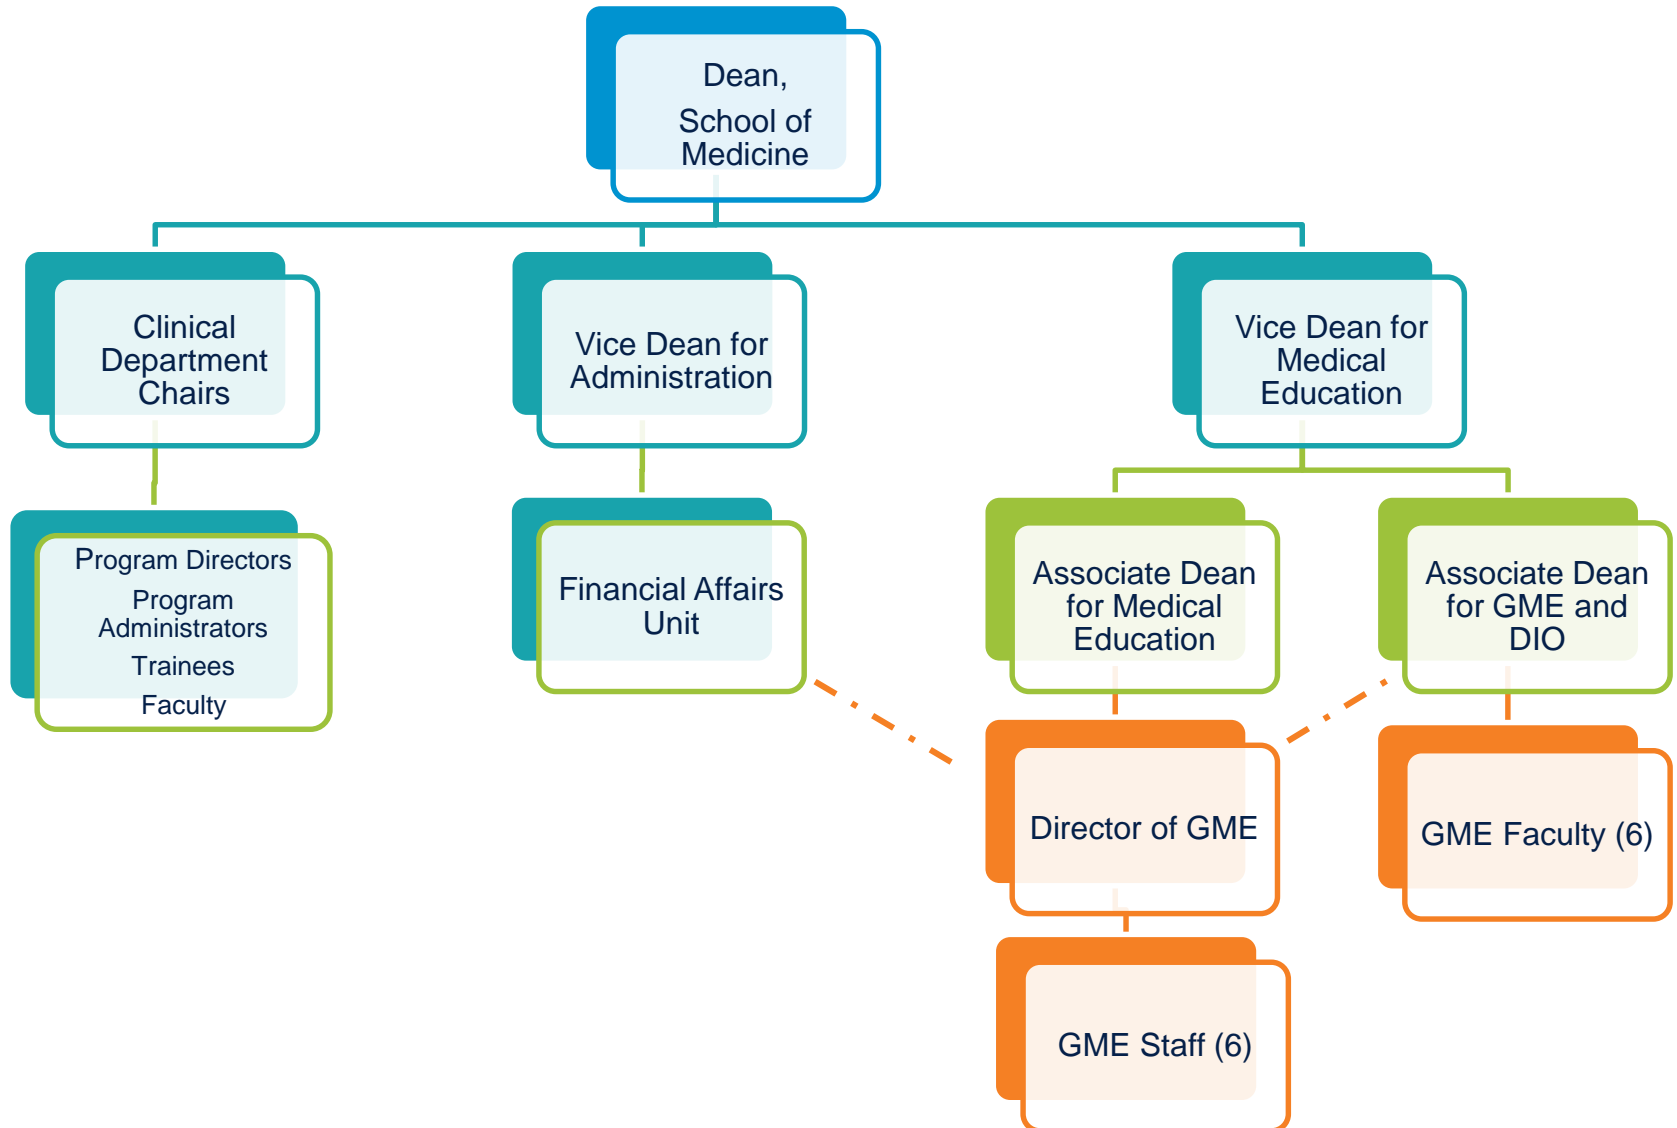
Dean,
School of Medicine

Clinical Department Chairs

Vice Dean for Administration

Vice Dean for Medical Education

Program Directors
Program Administrators
Trainees
Faculty

Financial Affairs Unit

Associate Dean for Medical Education

Associate Dean for GME and DIO

Director of GME

GME Faculty (6)

GME Staff (6)